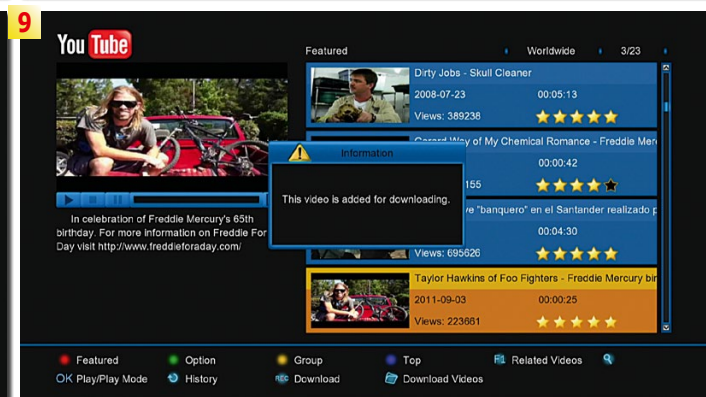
9

YouTube

Featured Worldwide 3/23

Dirty Jobs - Skull Cleaner
2008-07-23 00:05:13
Views: 389238

Gerard Way of My Chemical Romance - Freddie Mer
00:00:42
155

Information
This video is added for downloading.

re "banquero" en el Santander realizado p
00:04:30
Views: 695626

Taylor Hawkins of Foo Fighters - Freddie Mercury bir
2011-09-03 00:00:25
Views: 223661

In celebration of Freddie Mercury's 65th birthday. For more information on Freddie For Day visit http://www.freddiefordday.com/

Featured Option Group Top Related Videos
OK Play/Play Mode History REC Download Download Videos